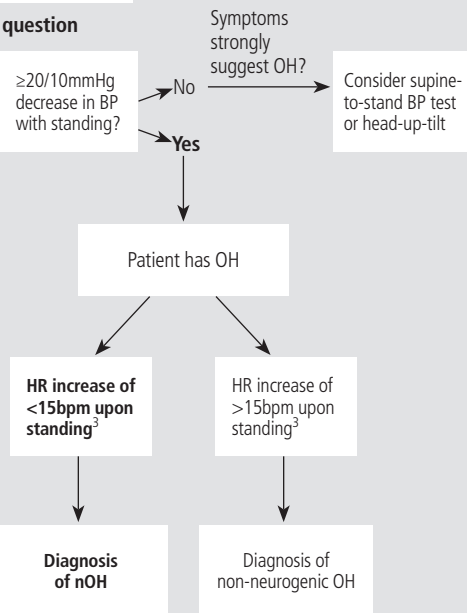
question

≥20/10mmHg decrease in BP with standing?

No

Symptoms strongly suggest OH?

Consider supine-to-stand BP test or head-up-tilt

Yes

Patient has OH

HR increase of <15bpm upon standing$^3$

HR increase of >15bpm upon standing$^3$

Diagnosis of nOH

Diagnosis of non-neurogenic OH